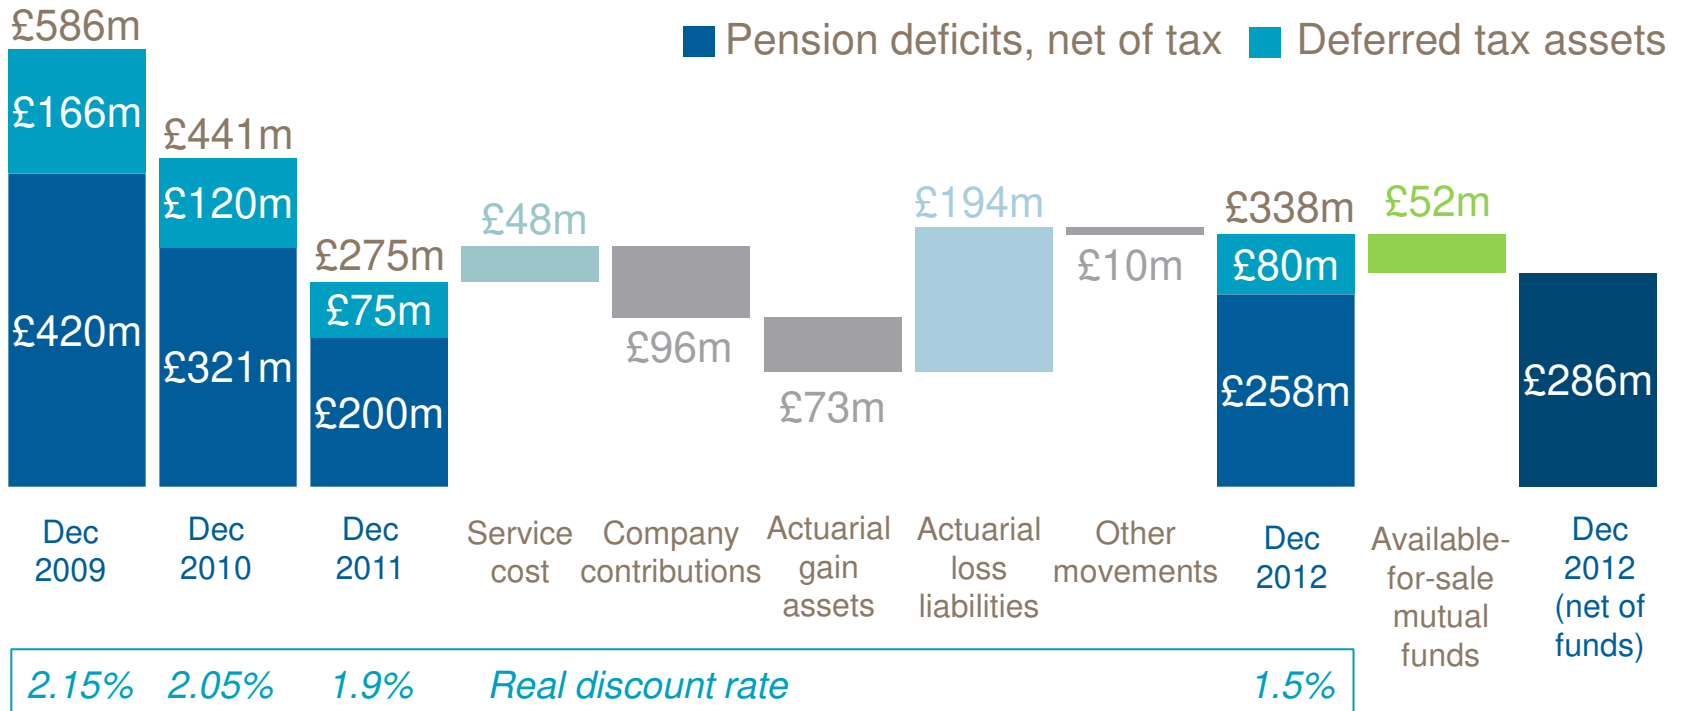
Pension deficits, net of tax Deferred tax assets

£586m
£166m
£420m

£441m
£120m
£321m

£275m
£75m
£200m

£48m

£96m

£73m

£194m

£10m

£338m
£80m
£258m

£52m

£286m

Dec 2009

Dec 2010

Dec 2011

Service cost

Company contributions

Actuarial gain assets

Actuarial loss liabilities

Other movements

Dec 2012

Available-for-sale mutual funds

Dec 2012 (net of funds)

2.15% 2.05% 1.9% Real discount rate 1.5%